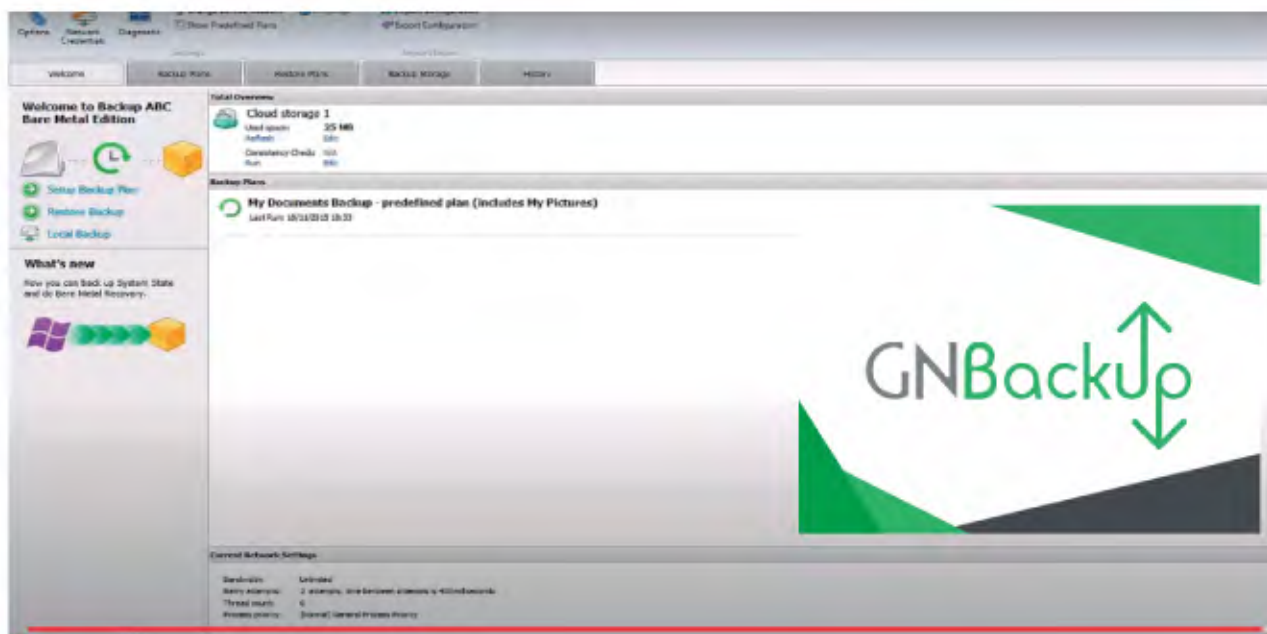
Options Network Credentials Diagnostic Show Predefined Plans Export Configuration

Settings

Welcome Backup Plans Restore Plans Backup Storage History

Welcome to Backup ABC Bare Metal Edition

Setup Backup Plan

Restore Backup

Local Backup

What's new

Now you can back up System State and do Bare Metal Recovery.

Total Overview

Cloud storage 1

Used space: 25 MB

Refresh Edit

Consistency Check: N/A

Run Edit

Backup Plans

My Documents Backup - predefined plan (includes My Pictures)

Last Run: 10/15/2015 10:33

GNBackup

Current Network Settings

Bandwidth: Unlimited

Retry attempts: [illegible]

Thread count: 6

Process priority: [Normal] General Process Priority